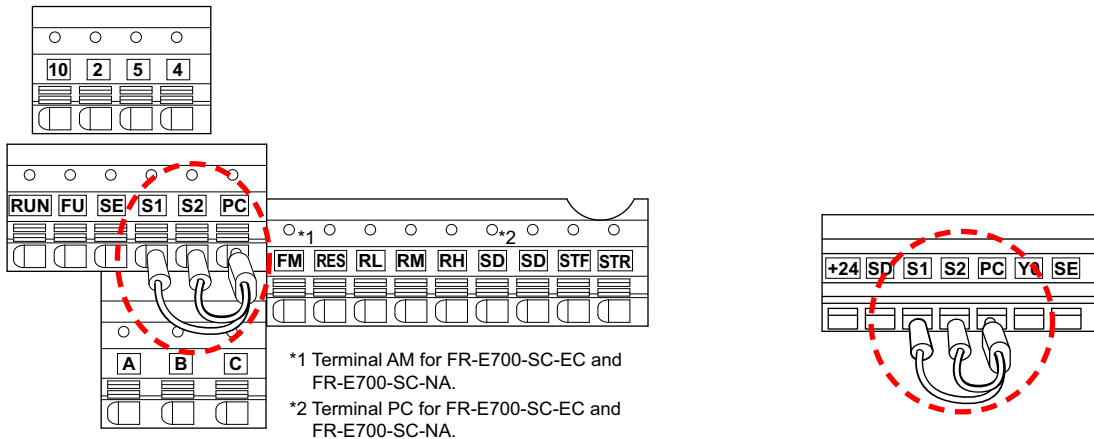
10 2 5 4

RUN FU SE S1 S2 PC

*1 *2

FM RES RL RM RH SD SD STF STR

A B C

*1 Terminal AM for FR-E700-SC-EC and FR-E700-SC-NA.

*2 Terminal PC for FR-E700-SC-EC and FR-E700-SC-NA.

+24 SD S1 S2 PC Y0 SE